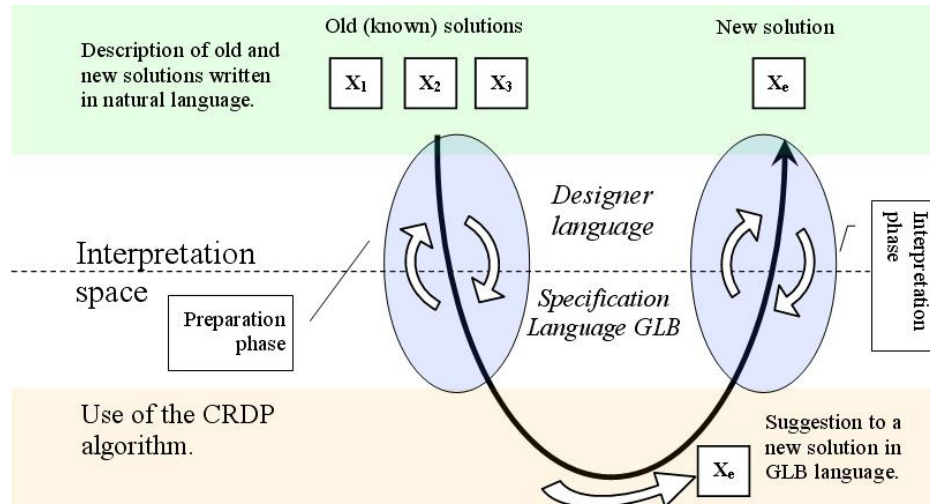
Description of old and new solutions written in natural language.

Old (known) solutions

$X_1$ $X_2$ $X_3$

New solution

$X_e$

Designer language

Interpretation space

Specification Language GLB

Preparation phase

Interpretation phase

Use of the CRDP algorithm.

Suggestion to a new solution in GLB language.

$X_e$